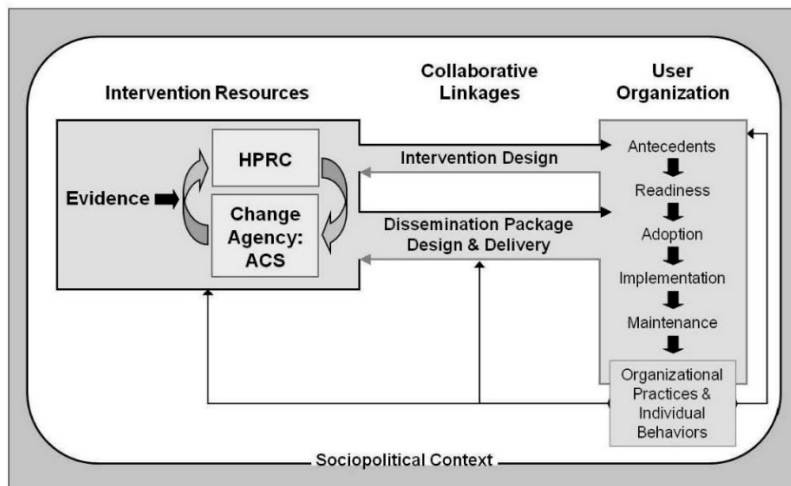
Intervention Resources

Collaborative Linkages

User Organization

Evidence

HPRC

Change Agency: ACS

Intervention Design

Dissemination Package Design & Delivery

Antecedents

Readiness

Adoption

Implementation

Maintenance

Organizational Practices & Individual Behaviors

Sociopolitical Context